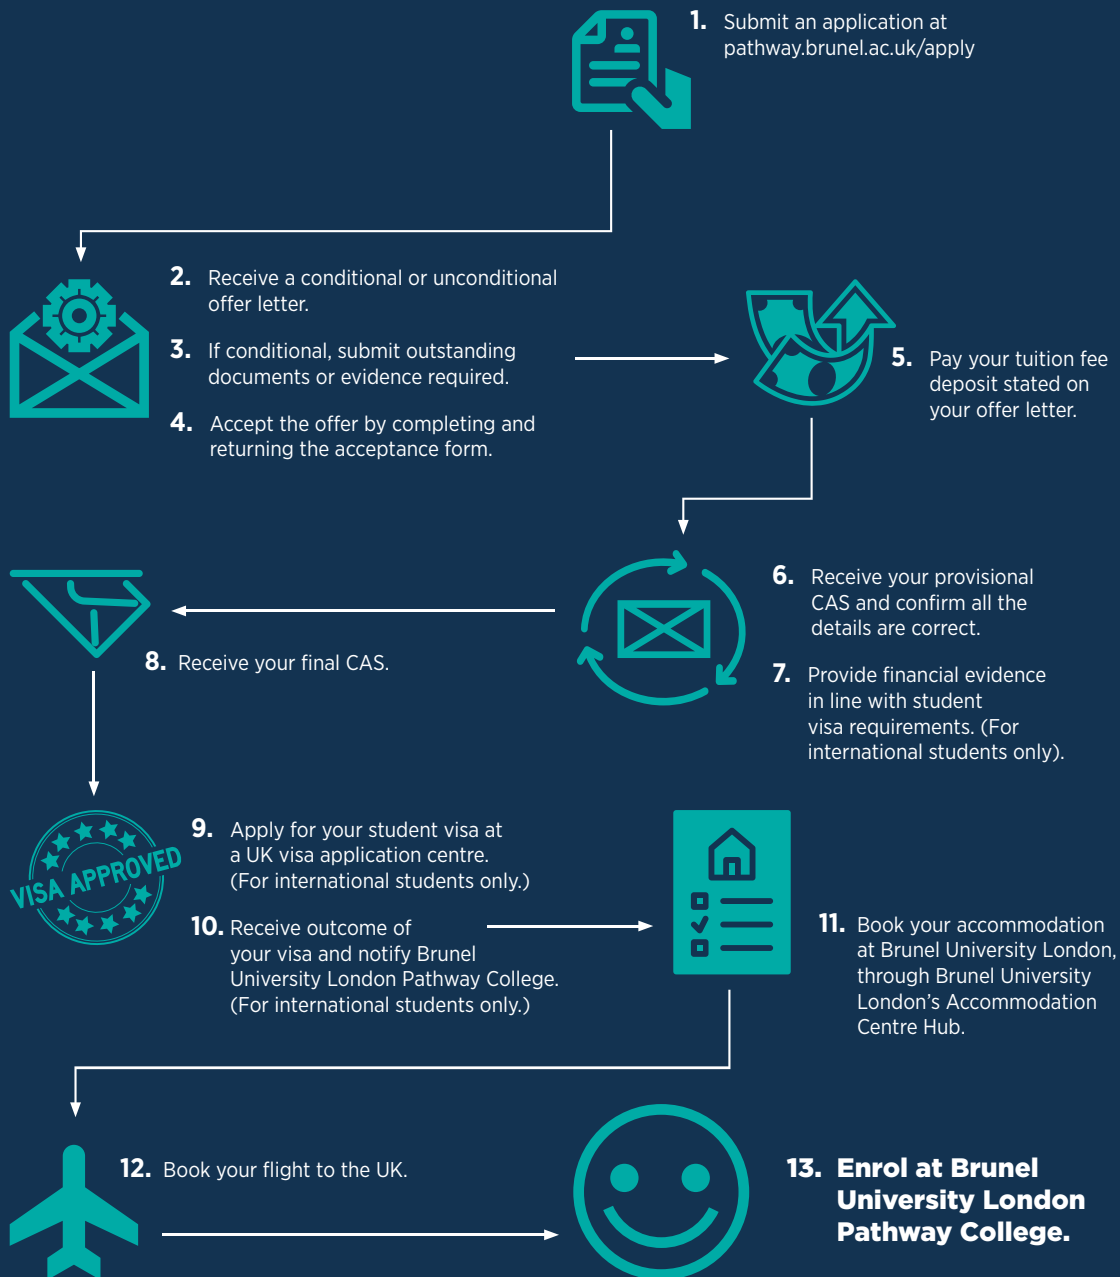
1. Submit an application at pathway.brunel.ac.uk/apply

2. Receive a conditional or unconditional offer letter.

3. If conditional, submit outstanding documents or evidence required.

4. Accept the offer by completing and returning the acceptance form.

5. Pay your tuition fee deposit stated on your offer letter.

6. Receive your provisional CAS and confirm all the details are correct.

7. Provide financial evidence in line with student visa requirements. (For international students only).

8. Receive your final CAS.

VISA APPROVED

9. Apply for your student visa at a UK visa application centre. (For international students only.)

10. Receive outcome of your visa and notify Brunel University London Pathway College. (For international students only.)

11. Book your accommodation at Brunel University London, through Brunel University London's Accommodation Centre Hub.

12. Book your flight to the UK.

13. Enrol at Brunel University London Pathway College.